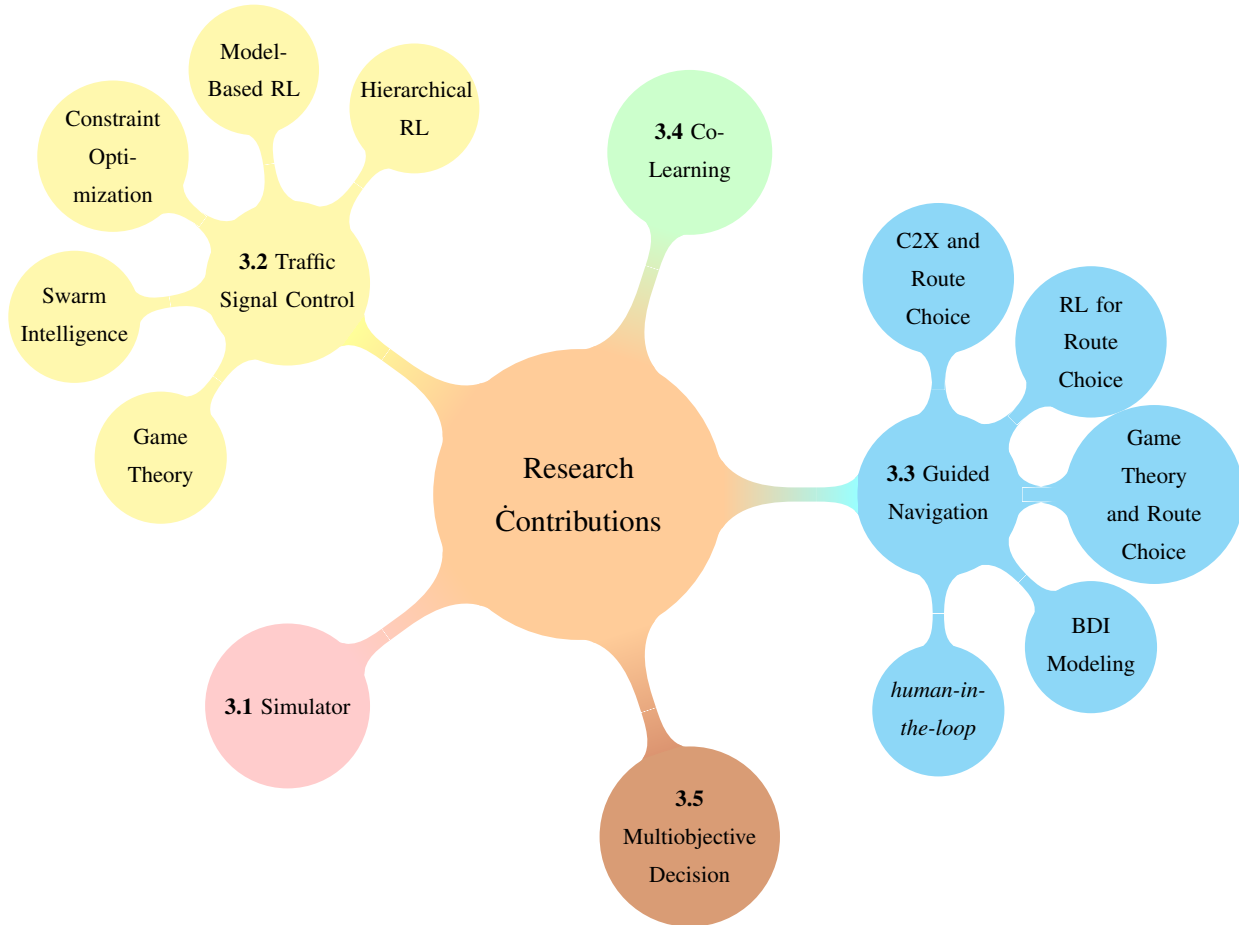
Model-Based RL

Hierarchical RL

Constraint Optimization

3.4 Co-Learning

3.2 Traffic Signal Control

Swarm Intelligence

Game Theory

C2X and Route Choice

RL for Route Choice

Research Contributions

3.3 Guided Navigation

Game Theory and Route Choice

BDI Modeling

human-in-the-loop

3.1 Simulator

3.5 Multiobjective Decision